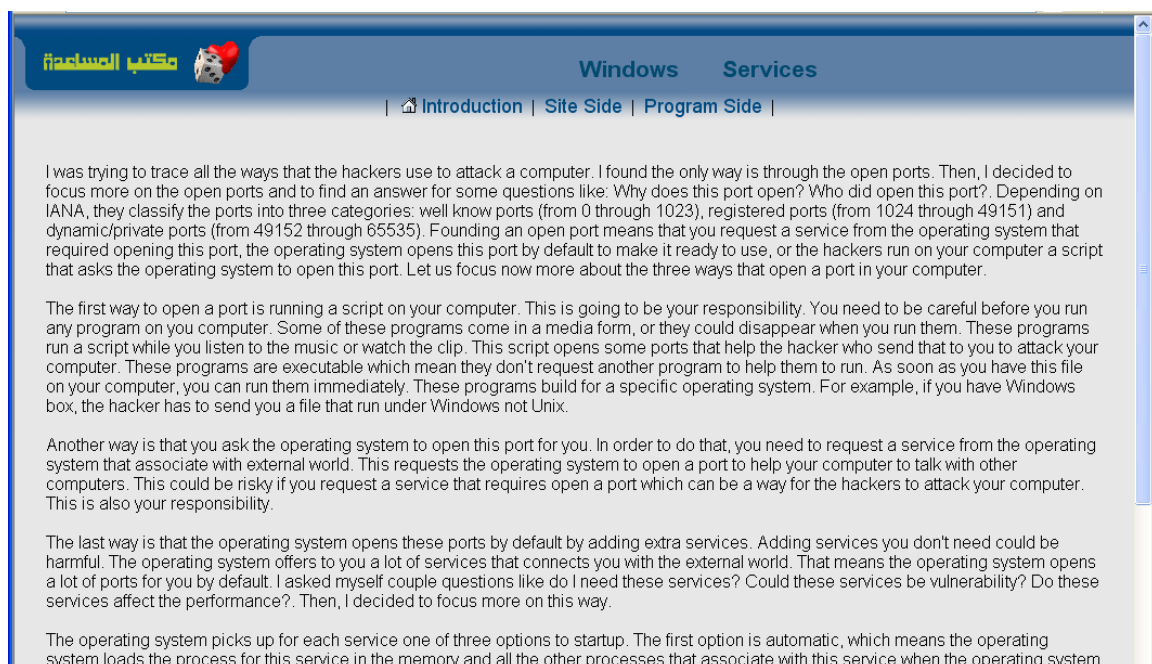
مكتب المساعدة

Windows Services

| Introduction | Site Side | Program Side |

I was trying to trace all the ways that the hackers use to attack a computer. I found the only way is through the open ports. Then, I decided to focus more on the open ports and to find an answer for some questions like: Why does this port open? Who did open this port?. Depending on IANA, they classify the ports into three categories: well know ports (from 0 through 1023), registered ports (from 1024 through 49151) and dynamic/private ports (from 49152 through 65535). Founding an open port means that you request a service from the operating system that required opening this port, the operating system opens this port by default to make it ready to use, or the hackers run on your computer a script that asks the operating system to open this port. Let us focus now more about the three ways that open a port in your computer.

The first way to open a port is running a script on your computer. This is going to be your responsibility. You need to be careful before you run any program on you computer. Some of these programs come in a media form, or they could disappear when you run them. These programs run a script while you listen to the music or watch the clip. This script opens some ports that help the hacker who send that to you to attack your computer. These programs are executable which mean they don't request another program to help them to run. As soon as you have this file on your computer, you can run them immediately. These programs build for a specific operating system. For example, if you have Windows box, the hacker has to send you a file that run under Windows not Unix.

Another way is that you ask the operating system to open this port for you. In order to do that, you need to request a service from the operating system that associate with external world. This requests the operating system to open a port to help your computer to talk with other computers. This could be risky if you request a service that requires open a port which can be a way for the hackers to attack your computer. This is also your responsibility.

The last way is that the operating system opens these ports by default by adding extra services. Adding services you don't need could be harmful. The operating system offers to you a lot of services that connects you with the external world. That means the operating system opens a lot of ports for you by default. I asked myself couple questions like do I need these services? Could these services be vulnerability? Do these services affect the performance?. Then, I decided to focus more on this way.

The operating system picks up for each service one of three options to startup. The first option is automatic, which means the operating system loads the process for this service in the memory and all the other processes that associate with this service when the operating system